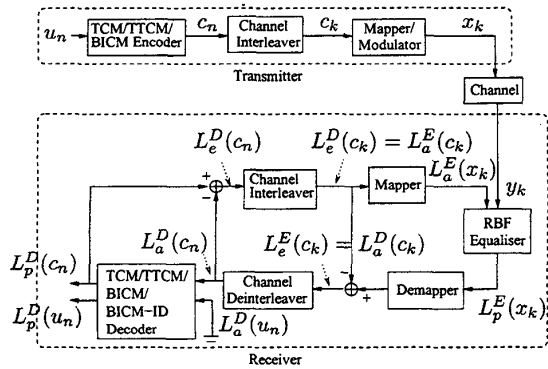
$u_n$ TCM/TTCM/ BICM Encoder $c_n$ Channel Interleaver $c_k$ Mapper/ Modulator $x_k$

Transmitter

Channel

$L_e^D(c_n)$ $L_e^D(c_k) = L_a^E(c_k)$

+ − Channel Interleaver Mapper $L_a^E(x_k)$ $y_k$

$L_a^D(c_n)$ $L_e^E(c_k) = L_a^D(c_k)$ RBF Equaliser

$L_p^D(c_n)$ TCM/TTCM/ BICM/ BICM-ID Decoder Channel Deinterleaver − + Demapper

$L_p^D(u_n)$ $L_a^D(u_n)$ $L_p^E(x_k)$

Receiver